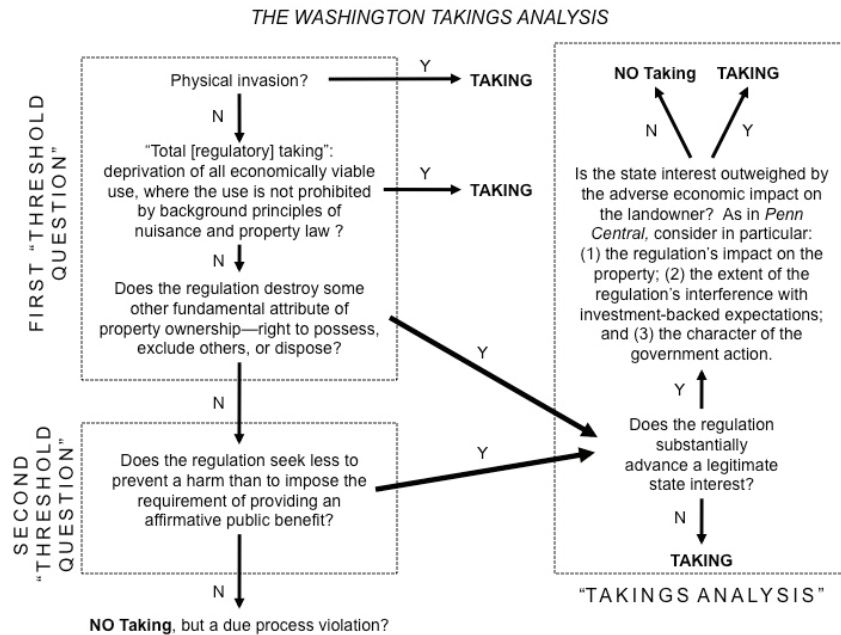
THE WASHINGTON TAKINGS ANALYSIS

FIRST "THRESHOLD QUESTION"

Physical invasion?

Y

TAKING

N

"Total [regulatory] taking": deprivation of all economically viable use, where the use is not prohibited by background principles of nuisance and property law ?

Y

TAKING

N

Does the regulation destroy some other fundamental attribute of property ownership—right to possess, exclude others, or dispose?

Y

N

SECOND "THRESHOLD QUESTION"

Does the regulation seek less to prevent a harm than to impose the requirement of providing an affirmative public benefit?

Y

N

NO Taking, but a due process violation?

NO Taking

TAKING

N

Y

Is the state interest outweighed by the adverse economic impact on the landowner? As in Penn Central, consider in particular: (1) the regulation's impact on the property; (2) the extent of the regulation's interference with investment-backed expectations; and (3) the character of the government action.

Y

Does the regulation substantially advance a legitimate state interest?

N

TAKING

"TAKINGS ANALYSIS"